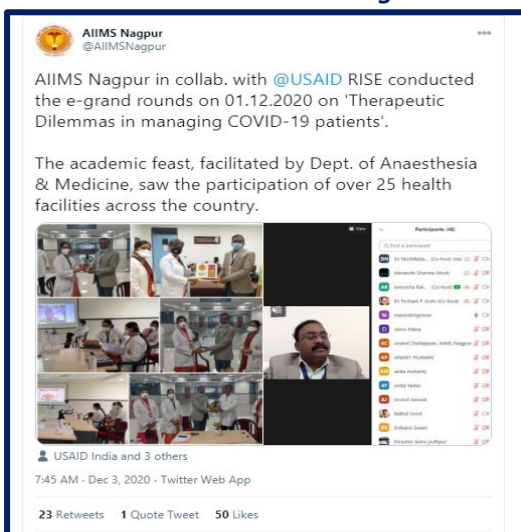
AIIMS Nagpur
@AIIMSNagpur

AIIMS Nagpur in collab. with @USAID RISE conducted the e-grand rounds on 01.12.2020 on 'Therapeutic Dilemmas in managing COVID-19 patients'.

The academic feast, facilitated by Dept. of Anaesthesia & Medicine, saw the participation of over 25 health facilities across the country.

Participants (48)

Find a participant

Dr Neelima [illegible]

Himanshi Sharma (Host)

Anirudha Rai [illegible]

Dr Prshant P Joshi (Co-host)

manojbhagdewar

AIIMS Patna

Anand Chellappan, AIIMS Nagpur

ANANT PLABAN

anita mohanty

Anita Yadav

Arvind Jaiswal

Balbul Sood

Debasis Swain

Director AIIMS Jodhpur

USAID India and 3 others

7:45 AM · Dec 3, 2020 · Twitter Web App

23 Retweets 1 Quote Tweet 50 Likes